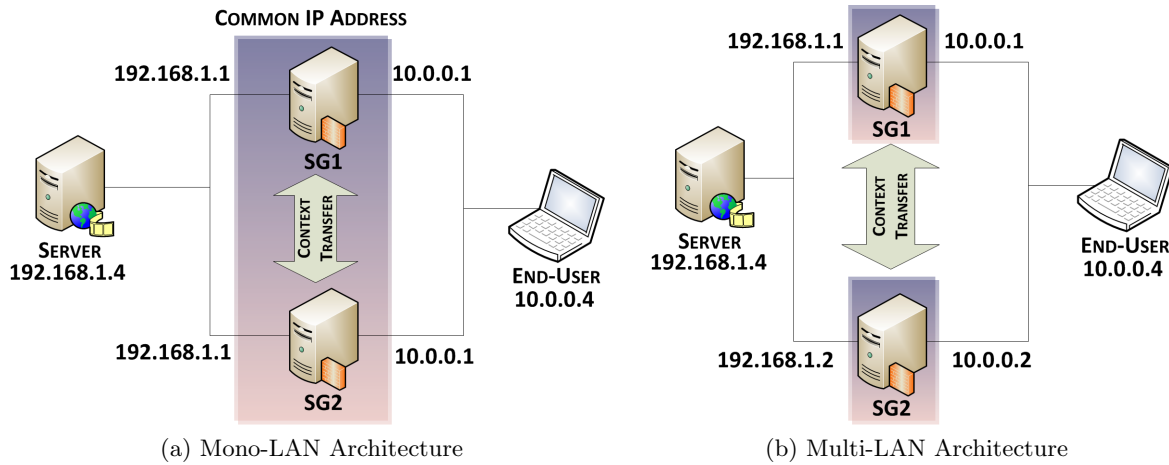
COMMON IP ADDRESS

192.168.1.1

10.0.0.1

SG1

CONTEXT TRANSFER

SERVER
192.168.1.4

END-USER
10.0.0.4

192.168.1.1

10.0.0.1

SG2

(a) Mono-LAN Architecture

192.168.1.1

10.0.0.1

SG1

CONTEXT TRANSFER

SERVER
192.168.1.4

END-USER
10.0.0.4

192.168.1.2

10.0.0.2

SG2

(b) Multi-LAN Architecture